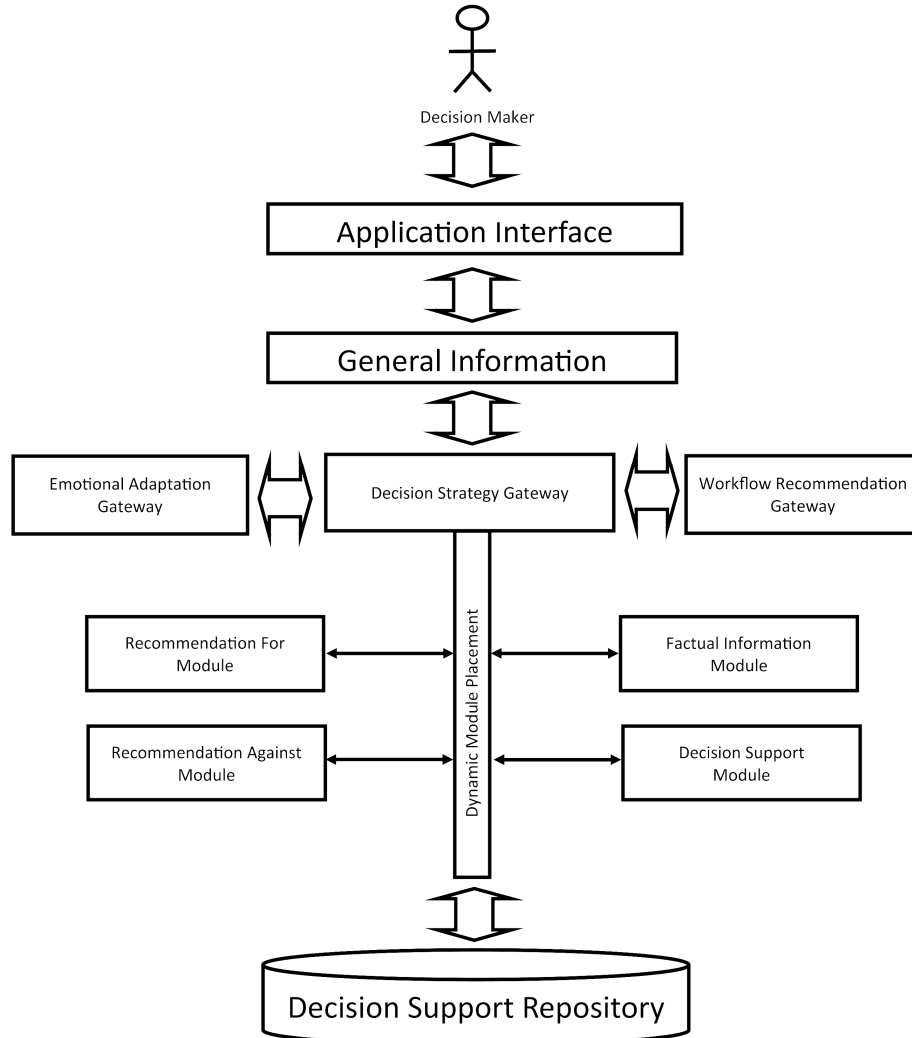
Decision Maker

Application Interface

General Information

Emotional Adaptation Gateway

Decision Strategy Gateway

Workflow Recommendation Gateway

Dynamic Module Placement

Recommendation For Module

Factual Information Module

Recommendation Against Module

Decision Support Module

Decision Support Repository